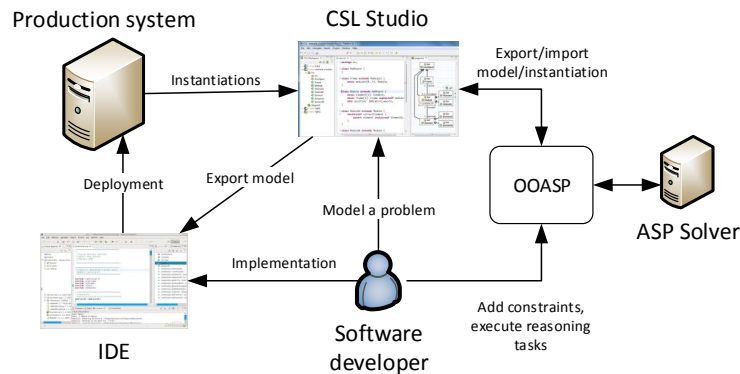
Production system

CSL Studio

Instantiations

Export/import model/instantiation

Deployment

Export model

OOASP

Model a problem

ASP Solver

Implementation

Add constraints, execute reasoning tasks

Software developer

IDE